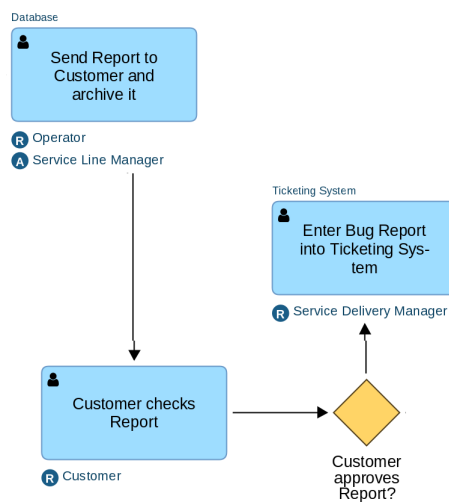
Database

Send Report to Customer and archive it

R Operator
A Service Line Manager

Ticketing System

Enter Bug Report into Ticketing System

R Service Delivery Manager

Customer checks Report

R Customer

Customer approves Report?